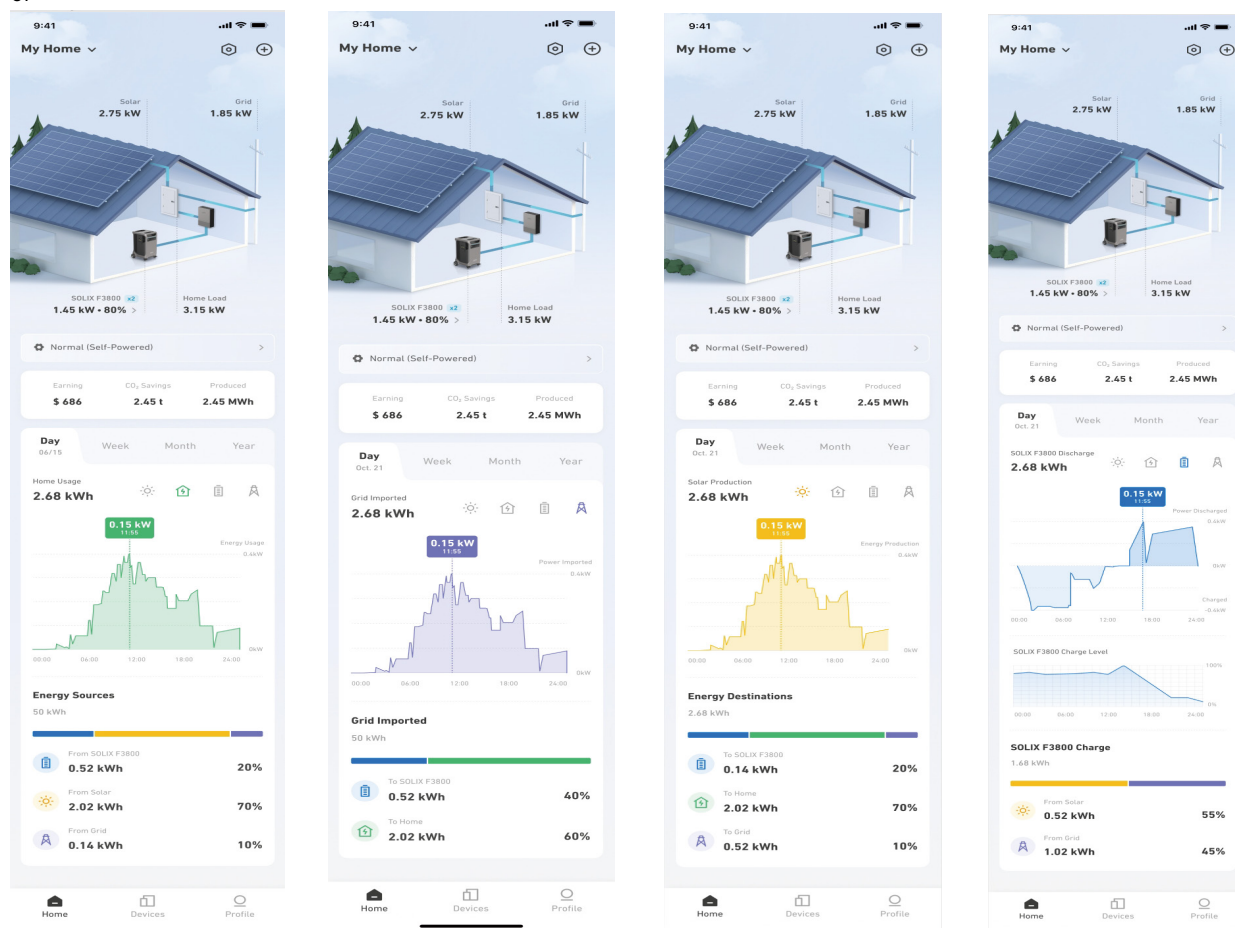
9:41

My Home

Solar
2.75 kW

Grid
1.85 kW

SOLIX F3800 x2
1.45 kW • 80% >

Home Load
3.15 kW

Normal (Self-Powered) >

| Earning | CO₂ Savings | Produced |
|---|---|---|
| $ 686 | 2.45 t | 2.45 MWh |

Day 06/15 | Week | Month | Year

Home Usage
2.68 kWh

0.15 kW
11:55

Energy Usage
0.4kW
0kW

00:00 06:00 12:00 18:00 24:00

Energy Sources
50 kWh

From SOLIX F3800
0.52 kWh 20%

From Solar
2.02 kWh 70%

From Grid
0.14 kWh 10%

Home Devices Profile

9:41

My Home

Solar
2.75 kW

Grid
1.85 kW

SOLIX F3800 x2
1.45 kW • 80% >

Home Load
3.15 kW

Normal (Self-Powered) >

| Earning | CO₂ Savings | Produced |
|---|---|---|
| $ 686 | 2.45 t | 2.45 MWh |

Day Oct. 21 | Week | Month | Year

Grid Imported
2.68 kWh

0.15 kW
11:55

Power Imported
0.4kW
0kW

00:00 06:00 12:00 18:00 24:00

Grid Imported
50 kWh

To SOLIX F3800
0.52 kWh 40%

To Home
2.02 kWh 60%

Home Devices Profile

9:41

My Home

Solar
2.75 kW

Grid
1.85 kW

SOLIX F3800 x2
1.45 kW • 80% >

Home Load
3.15 kW

Normal (Self-Powered) >

| Earning | CO₂ Savings | Produced |
|---|---|---|
| $ 686 | 2.45 t | 2.45 MWh |

Day Oct. 21 | Week | Month | Year

Solar Production
2.68 kWh

0.15 kW
11:55

Energy Production
0.4kW
0kW

00:00 06:00 12:00 18:00 24:00

Energy Destinations
2.68 kWh

To SOLIX F3800
0.14 kWh 20%

To Home
2.02 kWh 70%

To Grid
0.52 kWh 10%

Home Devices Profile

9:41

My Home

Solar
2.75 kW

Grid
1.85 kW

SOLIX F3800 x2
1.45 kW • 80% >

Home Load
3.15 kW

Normal (Self-Powered) >

| Earning | CO₂ Savings | Produced |
|---|---|---|
| $ 686 | 2.45 t | 2.45 MWh |

Day Oct. 21 | Week | Month | Year

SOLIX F3800 Discharge
2.68 kWh

0.15 kW
11:55

Power Discharged
0.4kW
0kW
Charged
-0.4kW

00:00 06:00 12:00 18:00 24:00

SOLIX F3800 Charge Level
100%
0%

00:00 06:00 12:00 18:00 24:00

SOLIX F3800 Charge
1.68 kWh

From Solar
0.52 kWh 55%

From Grid
1.02 kWh 45%

Home Devices Profile